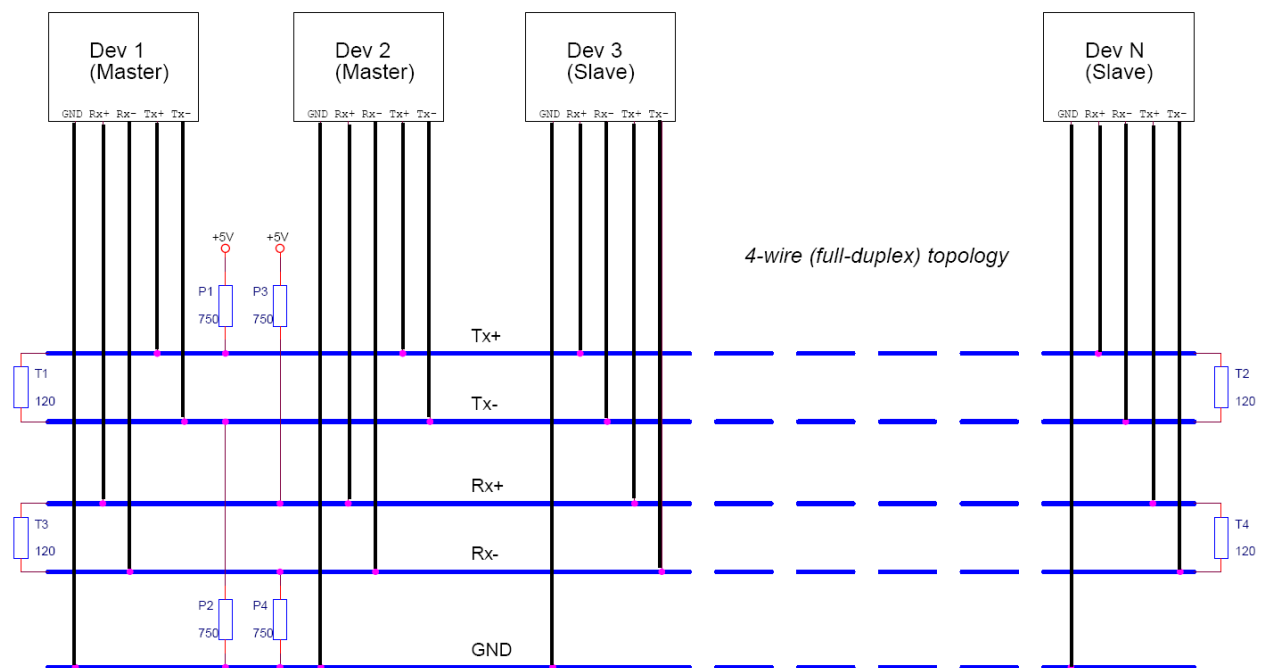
Dev 1
(Master)
GND Rx+ Rx- Tx+ Tx-

Dev 2
(Master)
GND Rx+ Rx- Tx+ Tx-

Dev 3
(Slave)
GND Rx+ Rx- Tx+ Tx-

Dev N
(Slave)
GND Rx+ Rx- Tx+ Tx-

4-wire (full-duplex) topology

+5V
+5V
P1
750
P3
750

T1
120
Tx+
T2
120
Tx-

T3
120
Rx+
T4
120
Rx-

P2
750
P4
750

GND